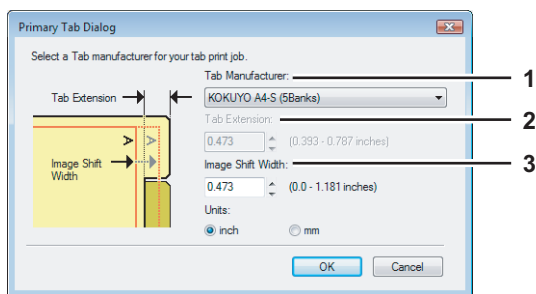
Primary Tab Dialog

Select a Tab manufacturer for your tab print job.

Tab Extension

Image Shift Width

Tab Manufacturer:

KOKUYO A4-S (5Banks)

Tab Extension:

0.473

(0.393 - 0.787 inches)

Image Shift Width:

0.473

(0.0 - 1.181 inches)

Units:

inch

mm

OK

Cancel

1

2

3